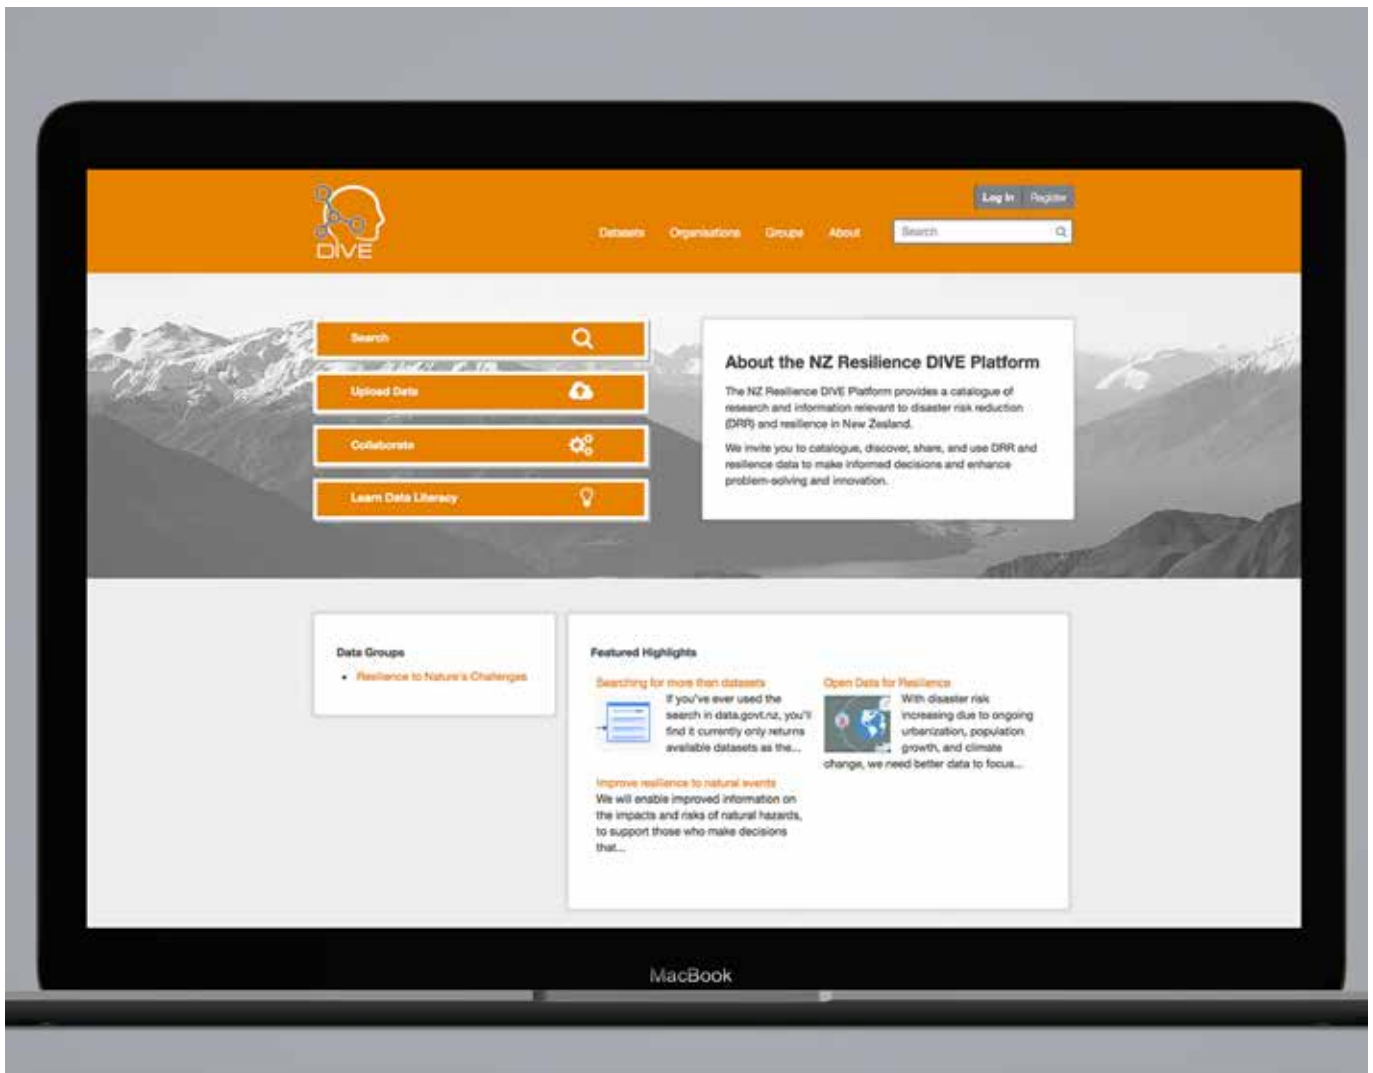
DIVE

Log in Register

Datasets Organisations Groups About

Search

Search

Upload Data

Collaborate

Learn Data Literacy

About the NZ Resilience DIVE Platform

The NZ Resilience DIVE Platform provides a catalogue of research and information relevant to disaster risk reduction (DRR) and resilience in New Zealand.

We invite you to catalogue, discover, share, and use DRR and resilience data to make informed decisions and enhance problem-solving and innovation.

Data Groups

• Resilience to Nature's Challenges

Featured Highlights

Searching for more than datasets
If you've ever used the search in data.govt.nz, you'll find it currently only returns available datasets as the...

Open Data for Resilience
With disaster risk increasing due to ongoing urbanization, population growth, and climate change, we need better data to focus...

Improve resilience to natural events
We will enable improved information on the impacts and risks of natural hazards, to support those who make decisions that...

MacBook